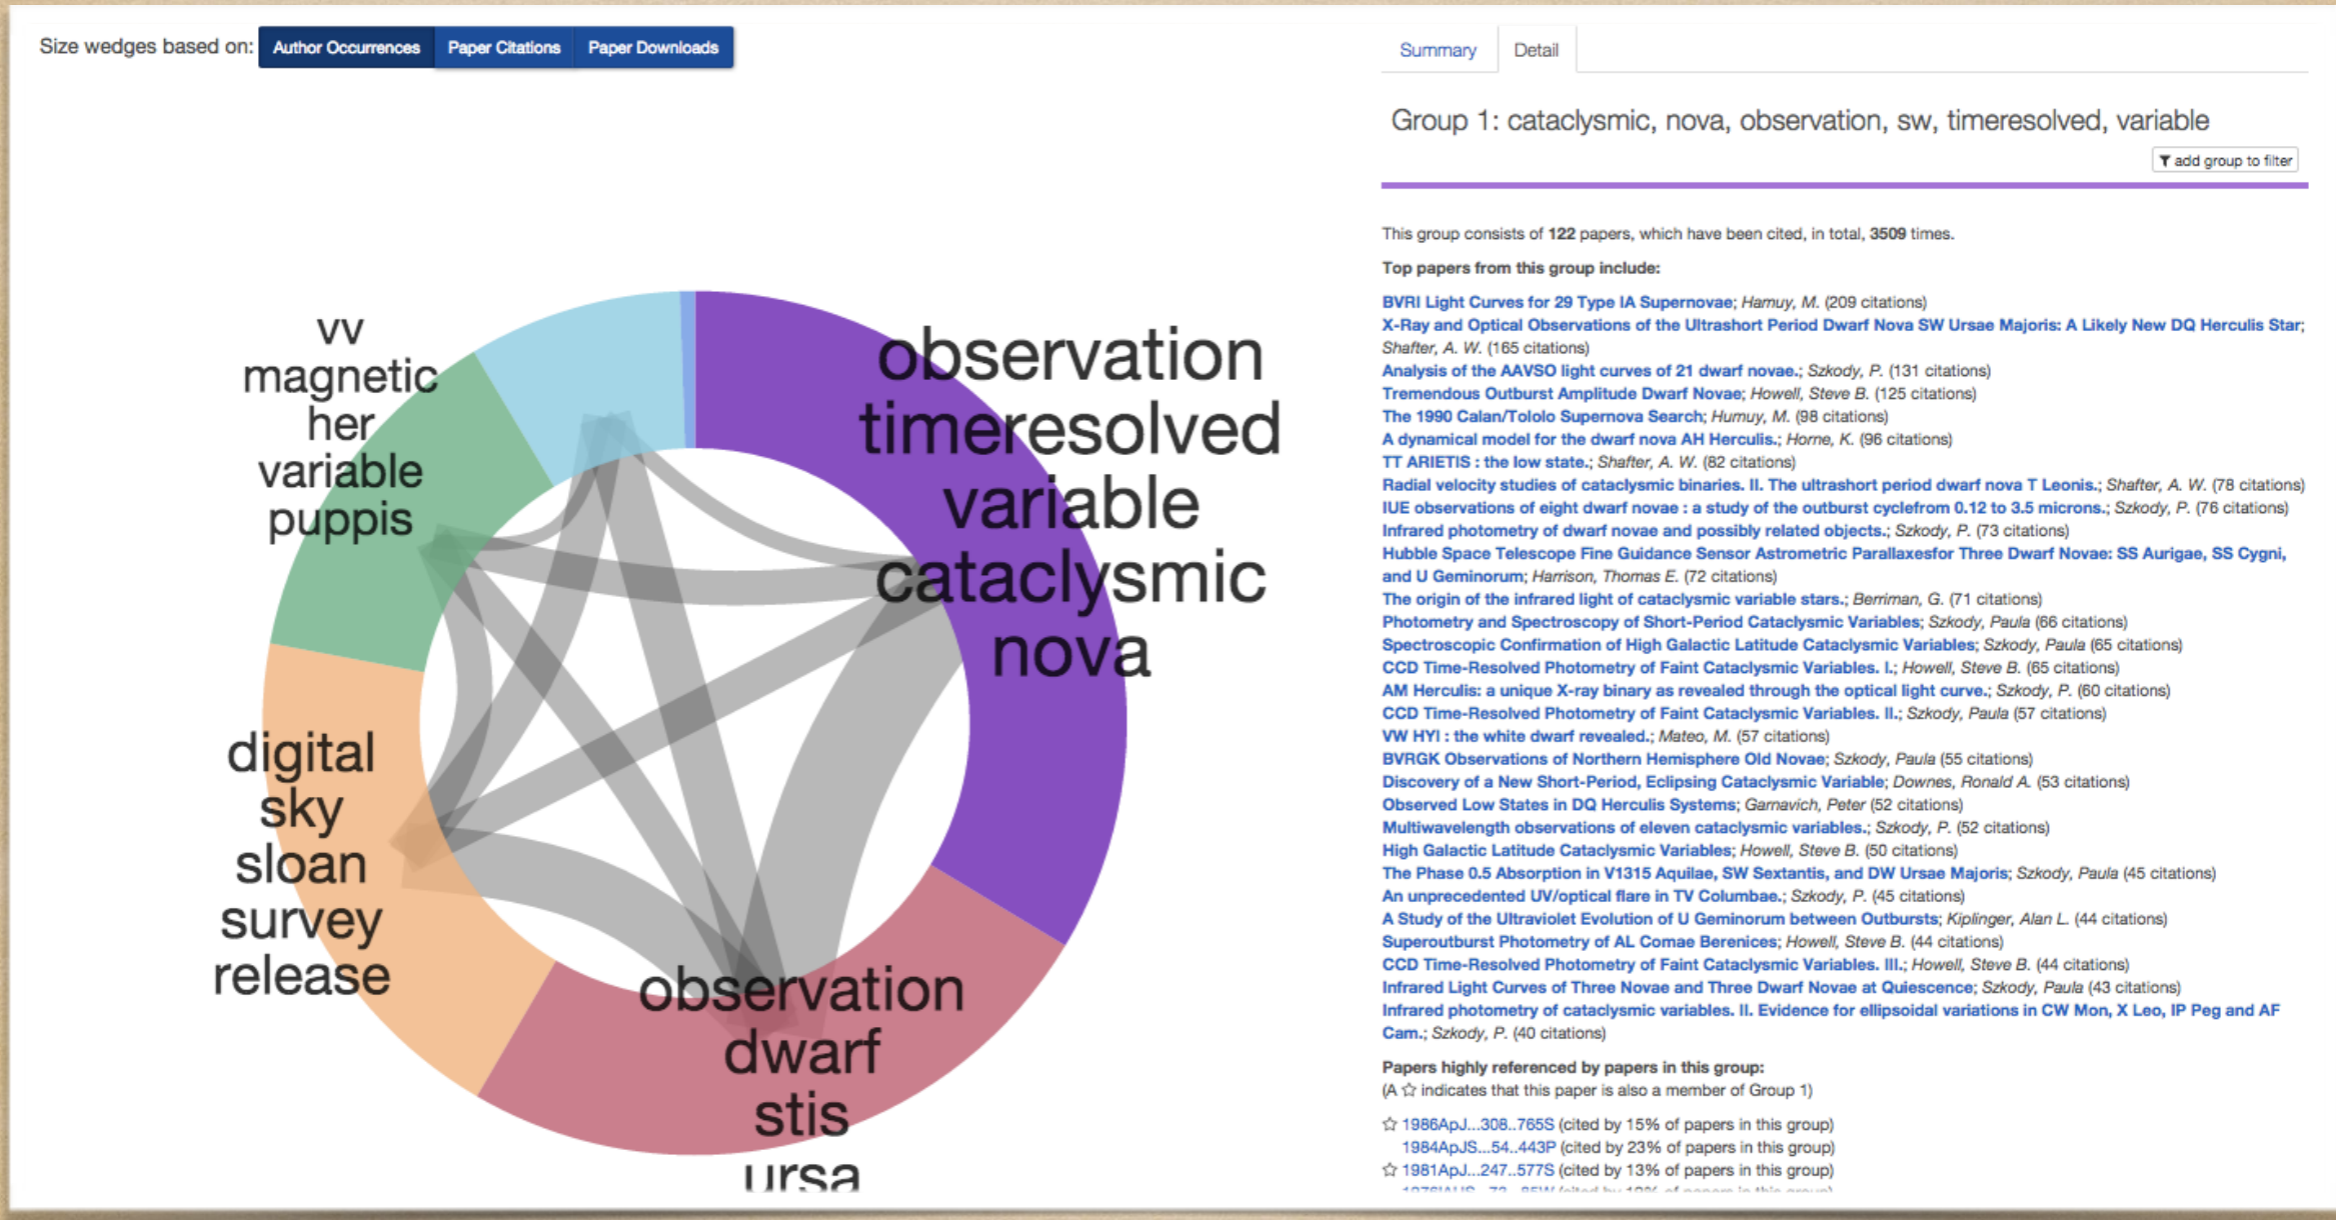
Size wedges based on: Author Occurrences Paper Citations Paper Downloads

vv
magnetic
her
variable
puppis

observation
timeresolved
variable
cataclysmic
nova

digital
sky
sloan
survey
release

observation
dwarf
stis
ursa

Summary Detail

Group 1: cataclysmic, nova, observation, sw, timeresolved, variable

add group to filter

This group consists of **122** papers, which have been cited, in total, **3509** times.

**Top papers from this group include:**

BVRI Light Curves for 29 Type IA Supernovae; Hamuy, M. (209 citations)
X-Ray and Optical Observations of the Ultrashort Period Dwarf Nova SW Ursae Majoris: A Likely New DQ Herculis Star; Shafter, A. W. (165 citations)
Analysis of the AAVSO light curves of 21 dwarf novae.; Szkody, P. (131 citations)
Tremendous Outburst Amplitude Dwarf Novae; Howell, Steve B. (125 citations)
The 1990 Calan/Tololo Supernova Search; Hamuy, M. (98 citations)
A dynamical model for the dwarf nova AH Herculis.; Horne, K. (96 citations)
TT ARIETIS : the low state.; Shafter, A. W. (82 citations)
Radial velocity studies of cataclysmic binaries. II. The ultrashort period dwarf nova T Leonis.; Shafter, A. W. (78 citations)
IUE observations of eight dwarf novae : a study of the outburst cyclefrom 0.12 to 3.5 microns.; Szkody, P. (76 citations)
Infrared photometry of dwarf novae and possibly related objects.; Szkody, P. (73 citations)
Hubble Space Telescope Fine Guidance Sensor Astrometric Parallaxesfor Three Dwarf Novae: SS Aurigae, SS Cygni, and U Geminorum; Harrison, Thomas E. (72 citations)
The origin of the infrared light of cataclysmic variable stars.; Berriman, G. (71 citations)
Photometry and Spectroscopy of Short-Period Cataclysmic Variables; Szkody, Paula (66 citations)
Spectroscopic Confirmation of High Galactic Latitude Cataclysmic Variables; Szkody, Paula (65 citations)
CCD Time-Resolved Photometry of Faint Cataclysmic Variables. I.; Howell, Steve B. (65 citations)
AM Herculis: a unique X-ray binary as revealed through the optical light curve.; Szkody, P. (60 citations)
CCD Time-Resolved Photometry of Faint Cataclysmic Variables. II.; Szkody, Paula (57 citations)
VW HYI : the white dwarf revealed.; Mateo, M. (57 citations)
BVRGK Observations of Northern Hemisphere Old Novae; Szkody, Paula (55 citations)
Discovery of a New Short-Period, Eclipsing Cataclysmic Variable; Downes, Ronald A. (53 citations)
Observed Low States in DQ Herculis Systems; Garnavich, Peter (52 citations)
Multiwavelength observations of eleven cataclysmic variables.; Szkody, P. (52 citations)
High Galactic Latitude Cataclysmic Variables; Howell, Steve B. (50 citations)
The Phase 0.5 Absorption in V1315 Aquilae, SW Sextantis, and DW Ursae Majoris; Szkody, Paula (45 citations)
An unprecedented UV/optical flare in TV Columbae.; Szkody, P. (45 citations)
A Study of the Ultraviolet Evolution of U Geminorum between Outbursts; Kiplinger, Alan L. (44 citations)
Superoutburst Photometry of AL Comae Berenices; Howell, Steve B. (44 citations)
CCD Time-Resolved Photometry of Faint Cataclysmic Variables. III.; Howell, Steve B. (44 citations)
Infrared Light Curves of Three Novae and Three Dwarf Novae at Quiescence; Szkody, Paula (43 citations)
Infrared photometry of cataclysmic variables. II. Evidence for ellipsoidal variations in CW Mon, X Leo, IP Peg and AF Cam.; Szkody, P. (40 citations)

**Papers highly referenced by papers in this group:**
(A ☆ indicates that this paper is also a member of Group 1)

☆ 1986ApJ...308..765S (cited by 15% of papers in this group)
1984ApJS...54..443P (cited by 23% of papers in this group)
☆ 1981ApJ...247..577S (cited by 13% of papers in this group)
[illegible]